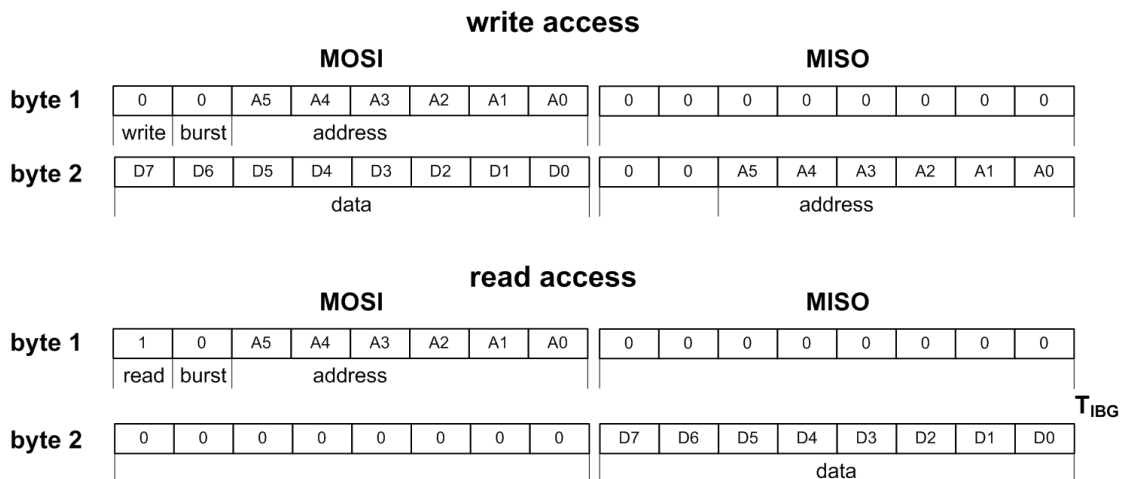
write access

MOSI

MISO

byte 1

| 0 | 0 | A5 | A4 | A3 | A2 | A1 | A0 |
|---|---|---|---|---|---|---|---|
| write | burst | address | | | | | |

| 0 | 0 | 0 | 0 | 0 | 0 | 0 | 0 |
|---|---|---|---|---|---|---|---|

byte 2

| D7 | D6 | D5 | D4 | D3 | D2 | D1 | D0 |
|---|---|---|---|---|---|---|---|
| data | | | | | | | |

| 0 | 0 | A5 | A4 | A3 | A2 | A1 | A0 |
|---|---|---|---|---|---|---|---|
| | | address | | | | | |

read access

MOSI

MISO

byte 1

| 1 | 0 | A5 | A4 | A3 | A2 | A1 | A0 |
|---|---|---|---|---|---|---|---|
| read | burst | address | | | | | |

| 0 | 0 | 0 | 0 | 0 | 0 | 0 | 0 |
|---|---|---|---|---|---|---|---|

$T_{IBG}$

byte 2

| 0 | 0 | 0 | 0 | 0 | 0 | 0 | 0 |
|---|---|---|---|---|---|---|---|

| D7 | D6 | D5 | D4 | D3 | D2 | D1 | D0 |
|---|---|---|---|---|---|---|---|
| data | | | | | | | |